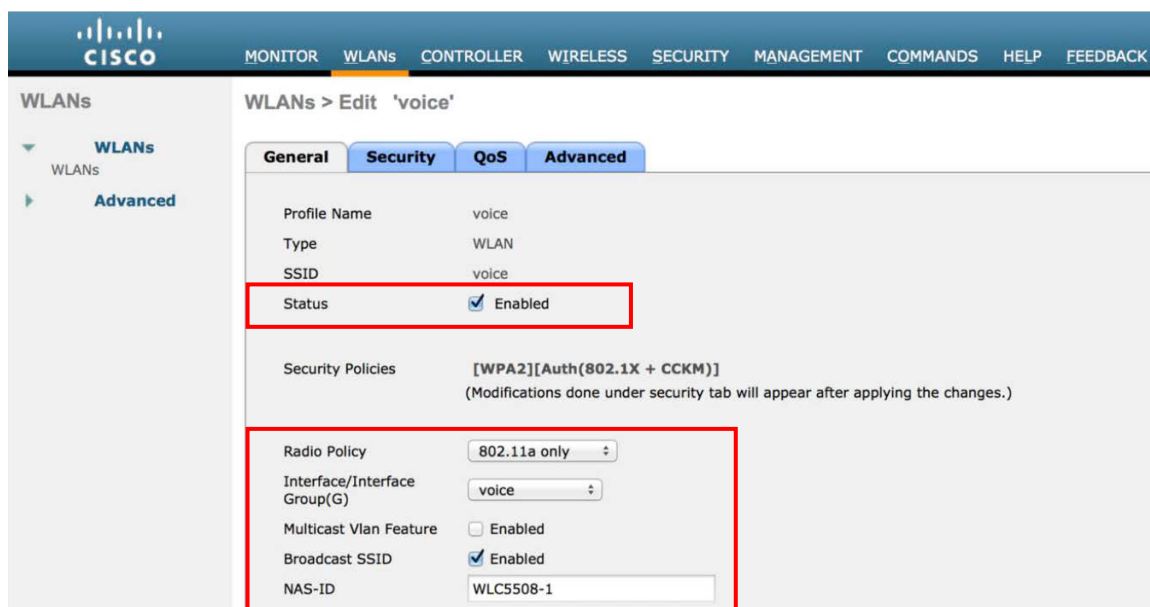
CISCO

MONITOR WLANs CONTROLLER WIRELESS SECURITY MANAGEMENT COMMANDS HELP FEEDBACK

WLANs

WLANs
WLANs

Advanced

WLANs > Edit 'voice'

General Security QoS Advanced

Profile Name voice
Type WLAN
SSID voice
Status Enabled

Security Policies [WPA2][Auth(802.1X + CCKM)]
(Modifications done under security tab will appear after applying the changes.)

Radio Policy 802.11a only
Interface/Interface Group(G) voice
Multicast Vlan Feature Enabled
Broadcast SSID Enabled
NAS-ID WLC5508-1